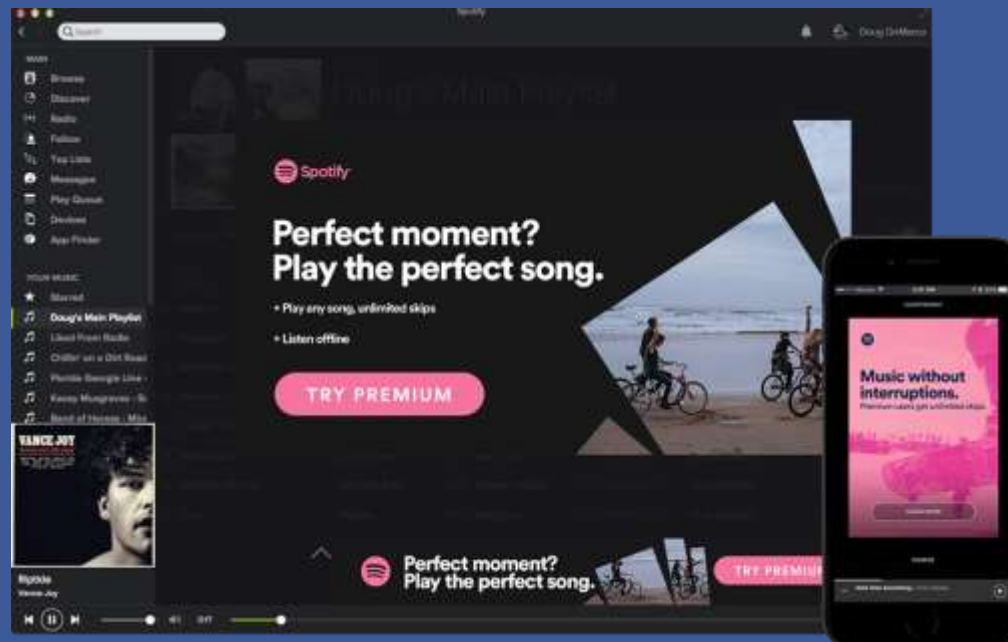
Spotify

Search

Doug DeMarco

MAIN

Browse

Discover

Radio

Follow

Top Lists

Messages

Play Queue

Devices

App Finder

YOUR MUSIC

Starred

Doug's Main Playlist

Liked From Radio

Chillin' on a Dirt Road

Florida Georgia Line

Kacey Musgraves

Band of Horses

VANCE JOY

Riptide

Vance Joy

Doug's Main Playlist

Spotify

Perfect moment? Play the perfect song.

• Play any song, unlimited skips

• Listen offline

TRY PREMIUM

Perfect moment? Play the perfect song.

TRY PREMIUM

Music without interruptions.

Premium users get unlimited skips.